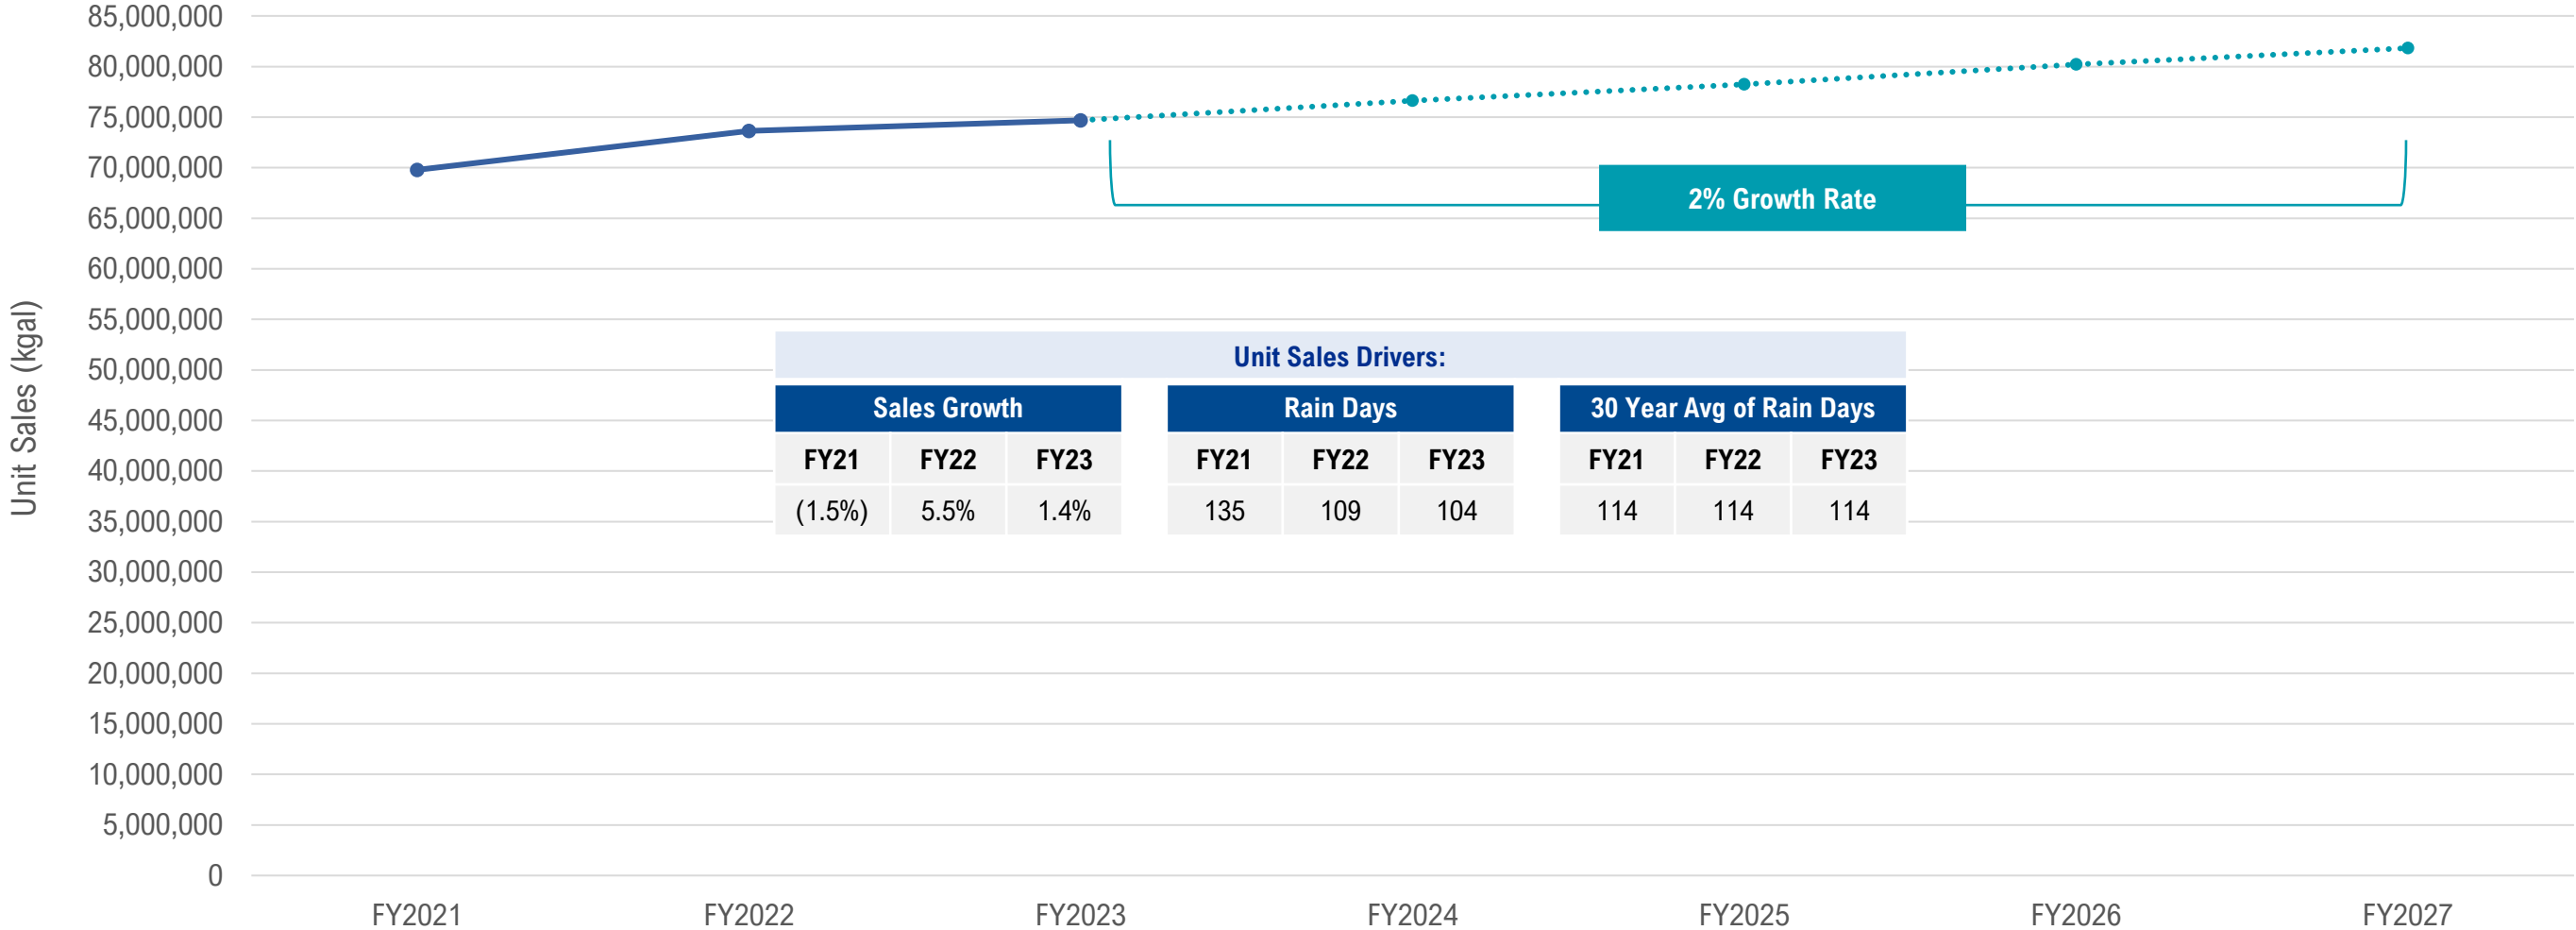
85,000,000
80,000,000
75,000,000
70,000,000
65,000,000
60,000,000
55,000,000
50,000,000
45,000,000
40,000,000
35,000,000
30,000,000
25,000,000
20,000,000
15,000,000
10,000,000
5,000,000
0

Unit Sales (kgal)

2% Growth Rate

Unit Sales Drivers:

| Sales Growth | | |
|---|---|---|
| FY21 | FY22 | FY23 |
| (1.5%) | 5.5% | 1.4% |

| Rain Days | | |
|---|---|---|
| FY21 | FY22 | FY23 |
| 135 | 109 | 104 |

| 30 Year Avg of Rain Days | | |
|---|---|---|
| FY21 | FY22 | FY23 |
| 114 | 114 | 114 |

FY2021 FY2022 FY2023 FY2024 FY2025 FY2026 FY2027